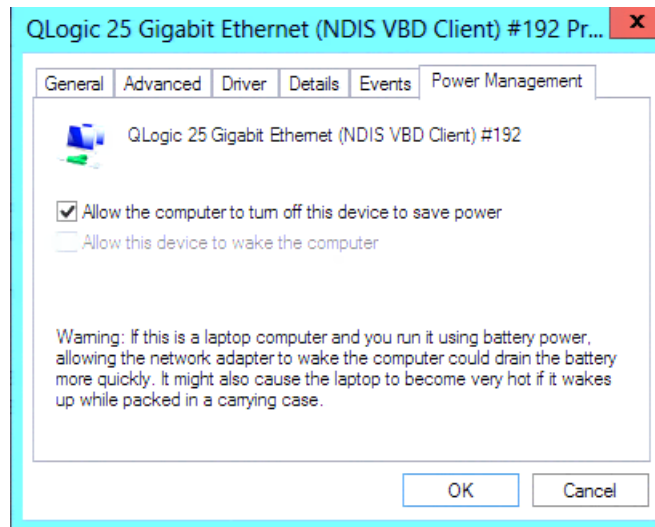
QLogic 25 Gigabit Ethernet (NDIS VBD Client) #192 Pr...

x

General | Advanced | Driver | Details | Events | Power Management

QLogic 25 Gigabit Ethernet (NDIS VBD Client) #192

Allow the computer to turn off this device to save power

Allow this device to wake the computer

Warning: If this is a laptop computer and you run it using battery power, allowing the network adapter to wake the computer could drain the battery more quickly. It might also cause the laptop to become very hot if it wakes up while packed in a carrying case.

OK

Cancel